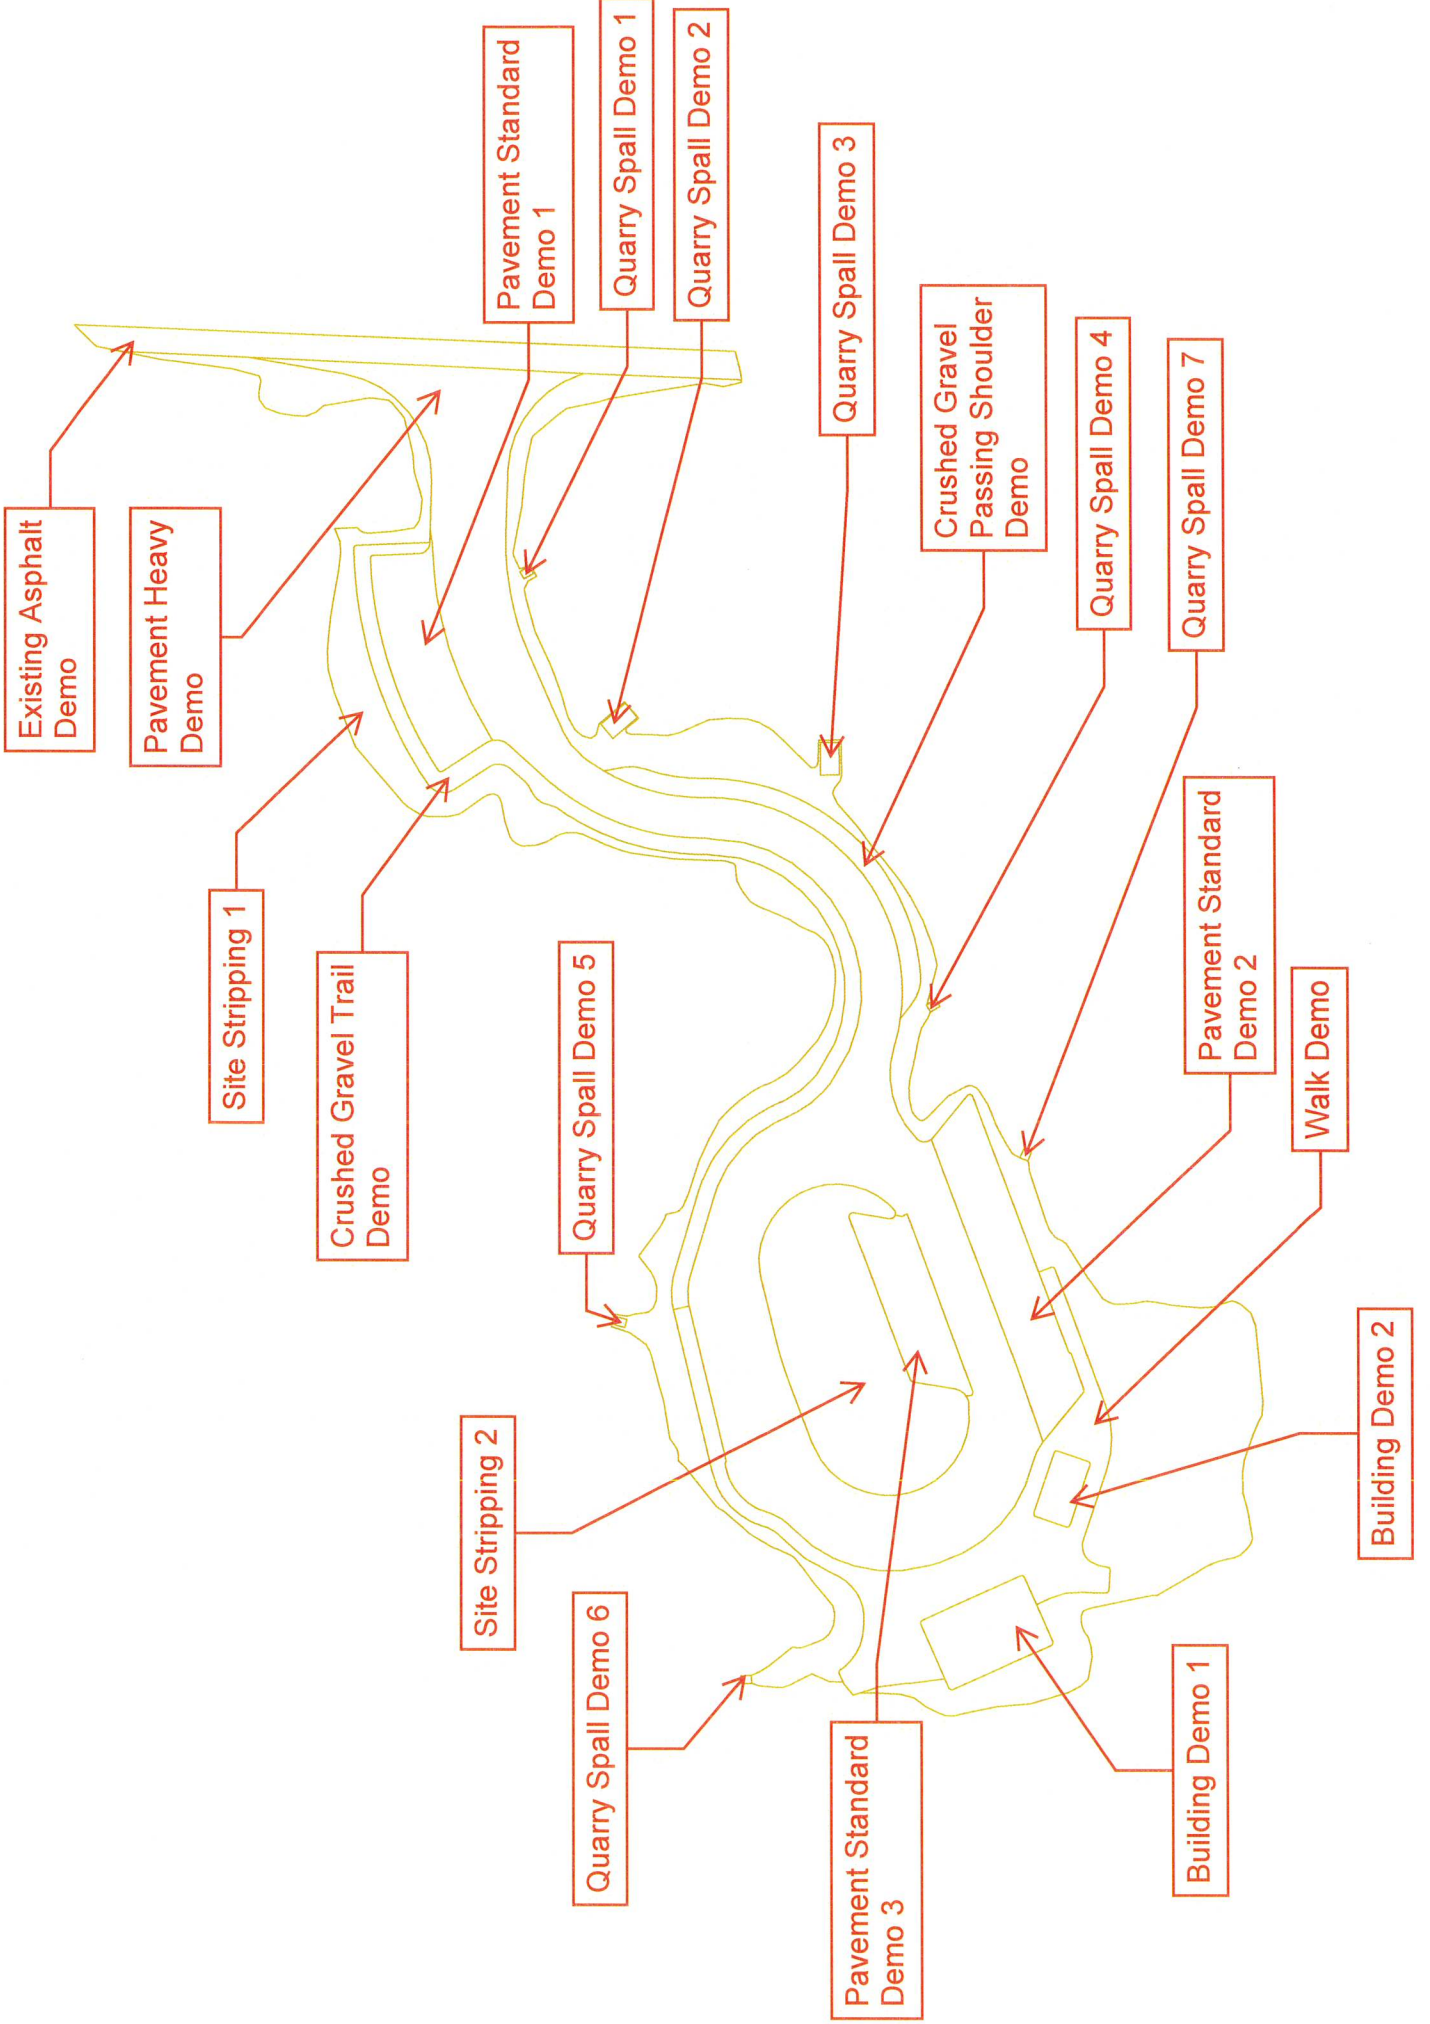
Existing Asphalt Demo

Pavement Heavy Demo

Pavement Standard Demo 1

Quarry Spall Demo 1

Quarry Spall Demo 2

Quarry Spall Demo 3

Crushed Gravel Passing Shoulder Demo

Quarry Spall Demo 4

Quarry Spall Demo 7

Site Stripping 1

Crushed Gravel Trail Demo

Quarry Spall Demo 5

Pavement Standard Demo 2

Walk Demo

Site Stripping 2

Building Demo 2

Quarry Spall Demo 6

Pavement Standard Demo 3

Building Demo 1